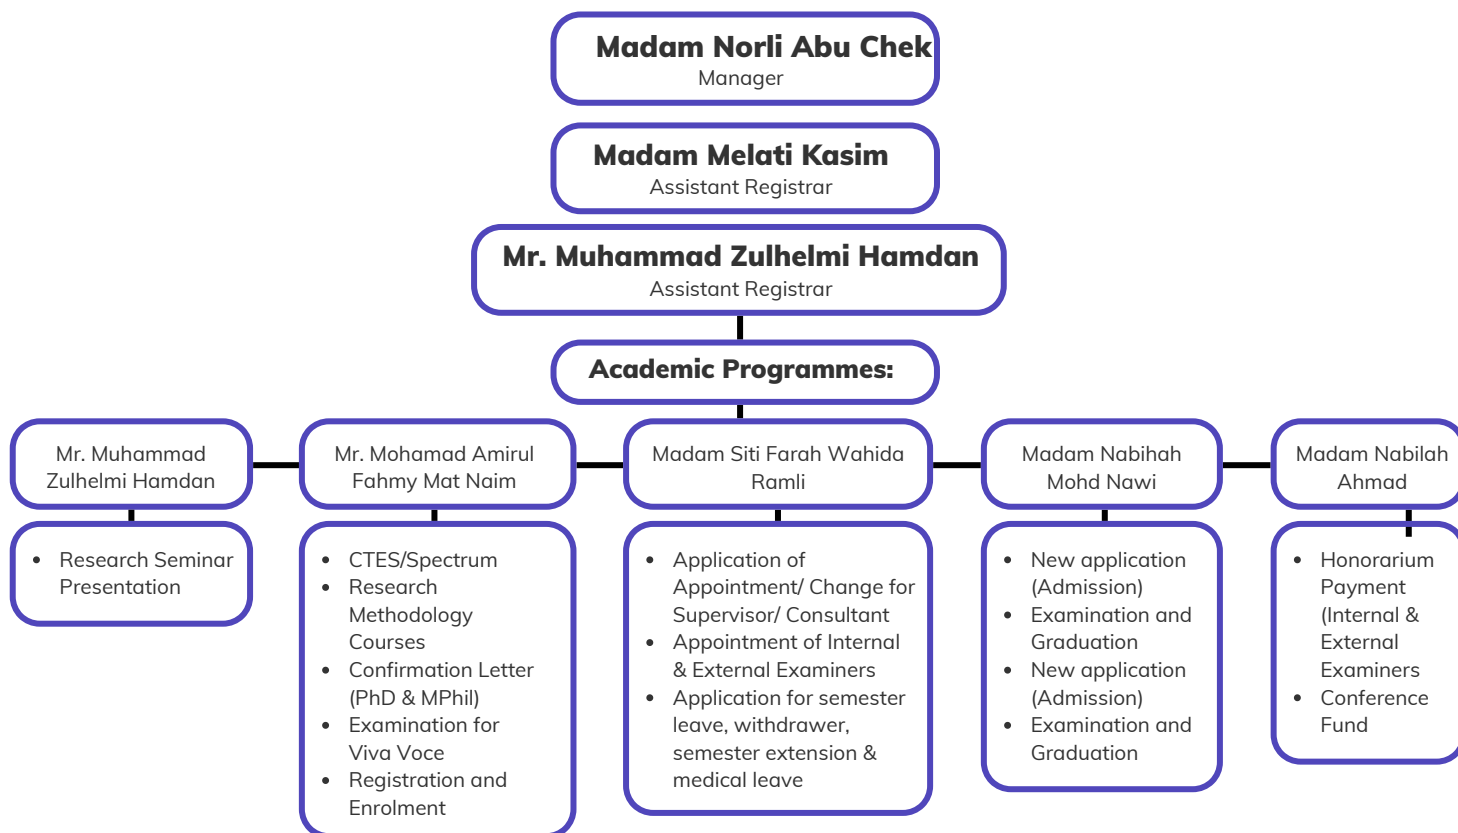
Madam Norli Abu Chek
Manager

Madam Melati Kasim
Assistant Registrar

Mr. Muhammad Zulhelmi Hamdan
Assistant Registrar

Academic Programmes:

Mr. Muhammad Zulhelmi Hamdan

- Research Seminar Presentation

Mr. Mohamad Amirul Fahmy Mat Naim

- CTES/Spectrum
- Research Methodology Courses
- Confirmation Letter (PhD & MPhil)
- Examination for Viva Voce
- Registration and Enrolment

Madam Siti Farah Wahida Ramli

- Application of Appointment/ Change for Supervisor/ Consultant
- Appointment of Internal & External Examiners
- Application for semester leave, withdrawer, semester extension & medical leave

Madam Nabihah Mohd Nawi

- New application (Admission)
- Examination and Graduation
- New application (Admission)
- Examination and Graduation

Madam Nabilah Ahmad

- Honorarium Payment (Internal & External Examiners
- Conference Fund